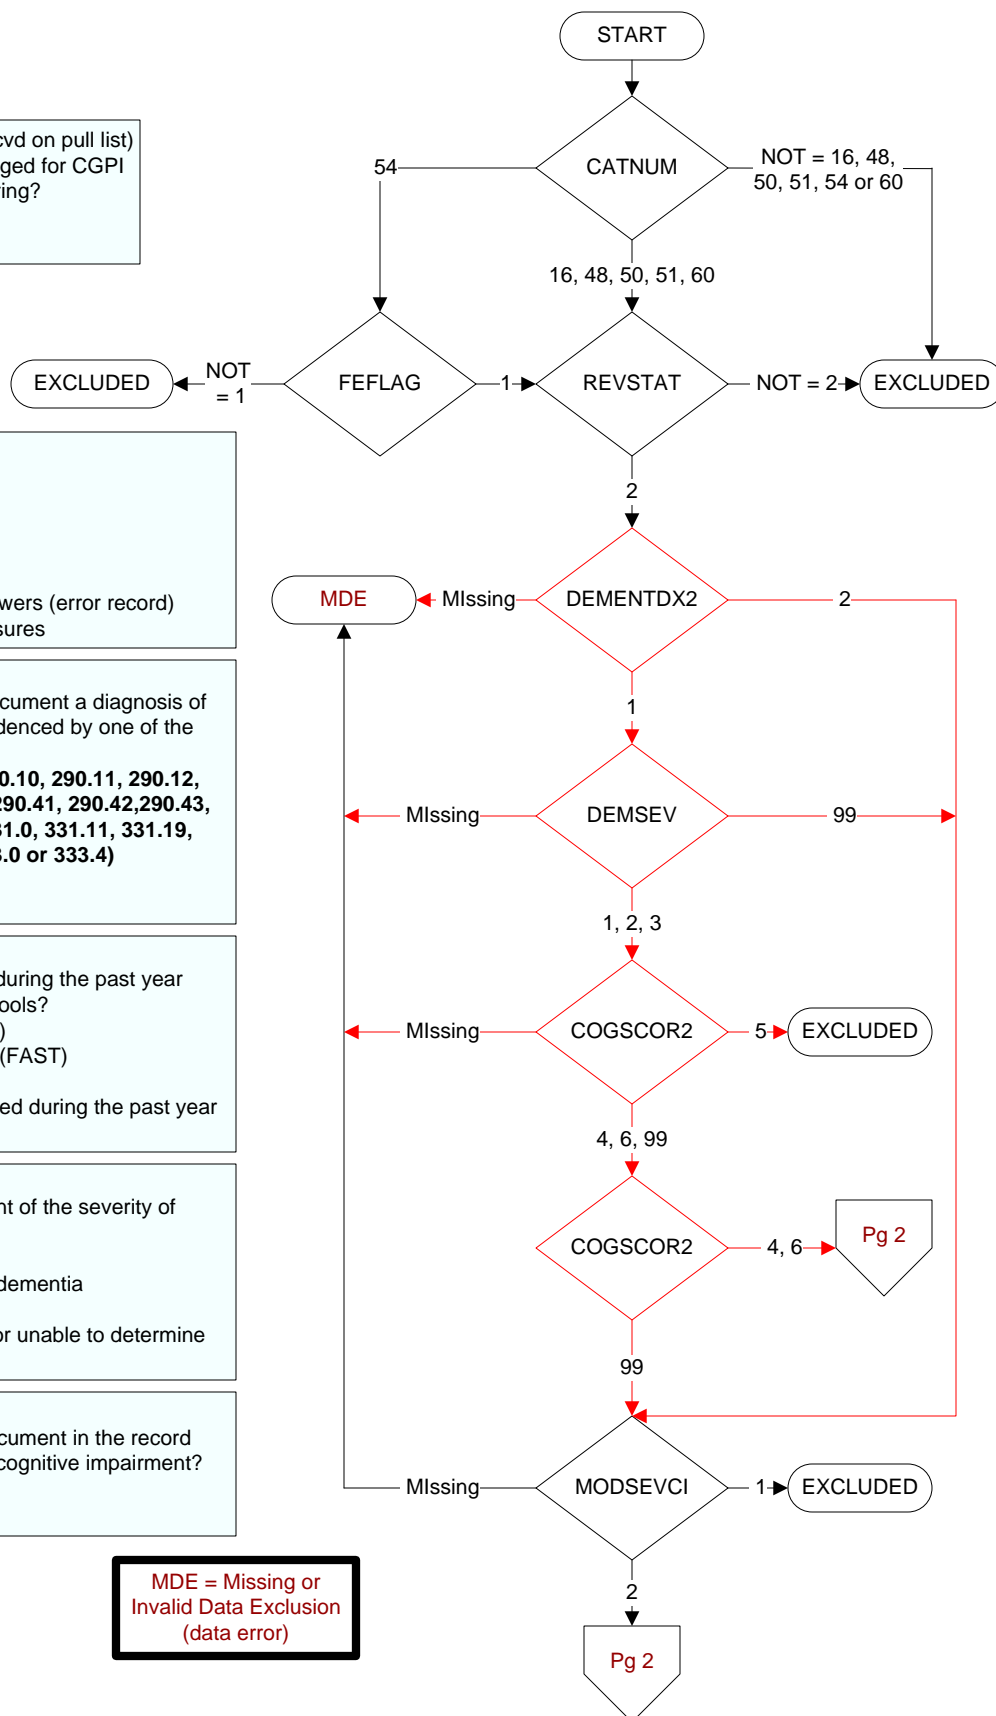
cvd on pull list)
ged for CGPI
ing?

wers (error record)
sures

cument a diagnosis of
denced by one of the

0.10, 290.11, 290.12,
290.41, 290.42,290.43,
31.0, 331.11, 331.19,
3.0 or 333.4)

during the past year
ools?
)
(FAST)

ed during the past year

nt of the severity of

dementia

or unable to determine

cument in the record
cognitive impairment?

MDE = Missing or Invalid Data Exclusion (data error)

START

CATNUM

54

NOT = 16, 48, 50, 51, 54 or 60

16, 48, 50, 51, 60

EXCLUDED

NOT = 1

FEFLAG

1

REVSTAT

NOT = 2

EXCLUDED

2

MDE

MIssing

DEMENTDX2

2

1

MIssing

DEMSEV

99

1, 2, 3

MIssing

COGSCOR2

5

EXCLUDED

4, 6, 99

COGSCOR2

4, 6

Pg 2

99

MIssing

MODSEVCI

1

EXCLUDED

2

Pg 2